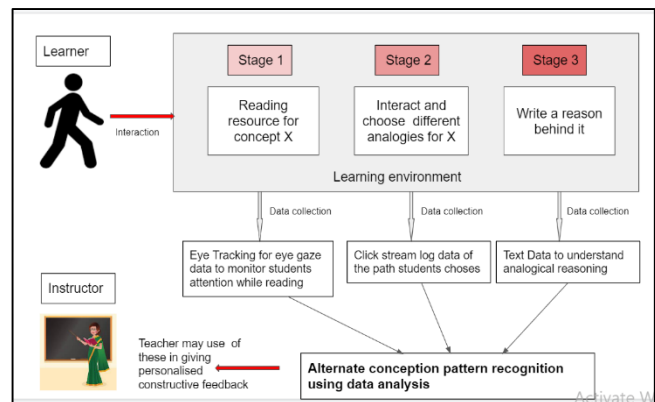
Learner

Interaction

Stage 1

Reading resource for concept X

Stage 2

Interact and choose different analogies for X

Stage 3

Write a reason behind it

Learning environment

Data collection

Data collection

Data collection

Eye Tracking for eye gaze data to monitor students attention while reading

Click stream log data of the path students choses

Text Data to understand analogical reasoning

Instructor

Teacher may use of these in giving personalised constructive feedback

Alternate conception pattern recognition using data analysis

Activate W